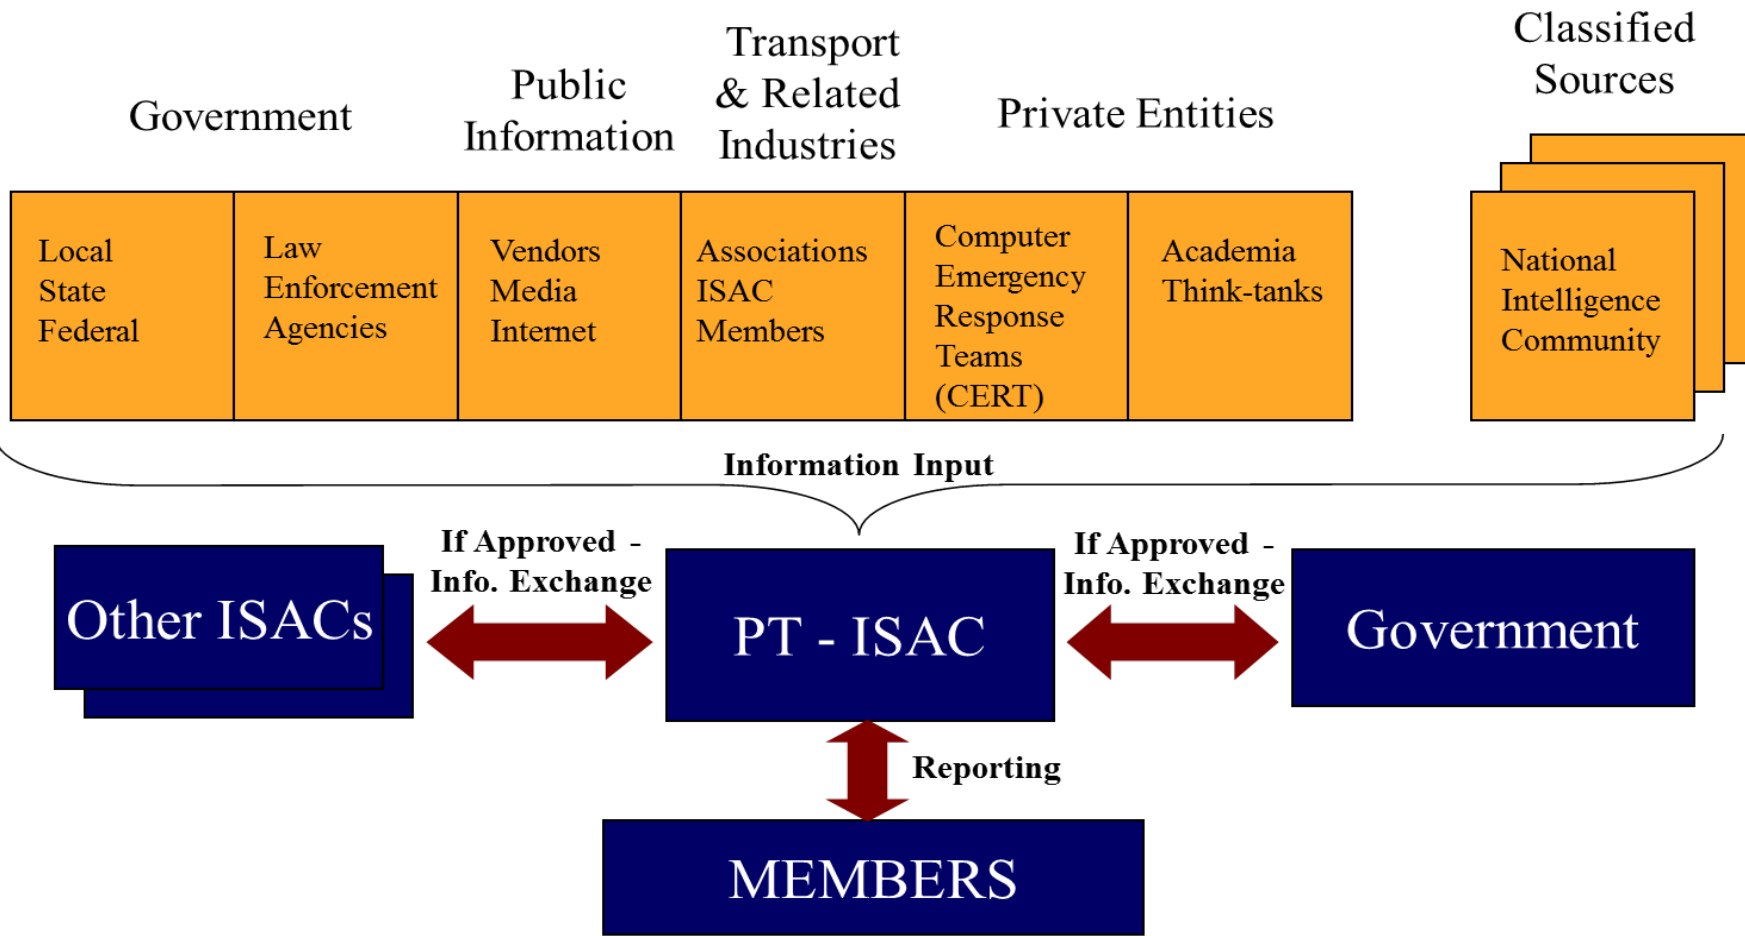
Government

Public Information

Transport & Related Industries

Private Entities

Classified Sources

Local
State
Federal

Law Enforcement Agencies

Vendors
Media
Internet

Associations
ISAC
Members

Computer Emergency Response Teams (CERT)

Academia
Think-tanks

National Intelligence Community

Information Input

Other ISACs

If Approved - Info. Exchange

PT - ISAC

If Approved - Info. Exchange

Government

Reporting

MEMBERS